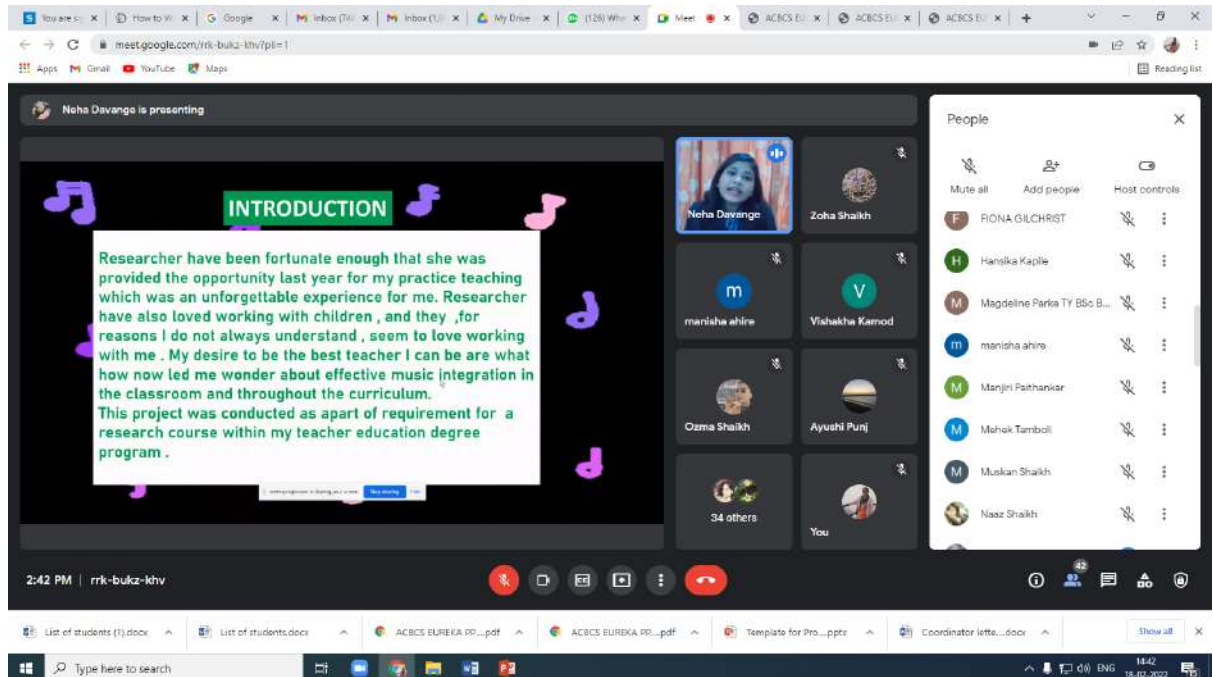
You are s | How to W | Google | Inbox (74 | Inbox (1,U | My Drive | (126) Wh | Meet | ACBCS EU | ACBCS EU | ACBCS EU

meet.google.com/rrk-bukz-khv?pli=1

Apps Gmail YouTube Maps

Reading list

Neha Davange is presenting

INTRODUCTION

Researcher have been fortunate enough that she was provided the opportunity last year for my practice teaching which was an unforgettable experience for me. Researcher have also loved working with children , and they ,for reasons I do not always understand , seem to love working with me . My desire to be the best teacher I can be are what how now led me wonder about effective music integration in the classroom and throughout the curriculum.
This project was conducted as apart of requirement for a research course within my teacher education degree program .

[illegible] Stop sharing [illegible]

Neha Davange

Zoha Shaikh

m
manisha ahire

V
Vishakha Kamod

Ozma Shaikh

Ayushi Punj

34 others

You

People

Mute all

Add people

Host controls

FIONA GILCHRIST

Hansika Kapile

Magdeline Parks TY BSc B...

manisha ahire

Manjiri Paithankar

Mehek Tamboli

Muskan Shaikh

Naaz Shaikh

2:42 PM | rrk-bukz-khv

42

List of students (1).docx

List of students.docx

ACBCS EUREKA PP....pdf

ACBCS EUREKA PP....pdf

Template for Pro....pptx

Coordinator lette....docx

Show all

Type here to search

ENG 14:42 18-02-2022